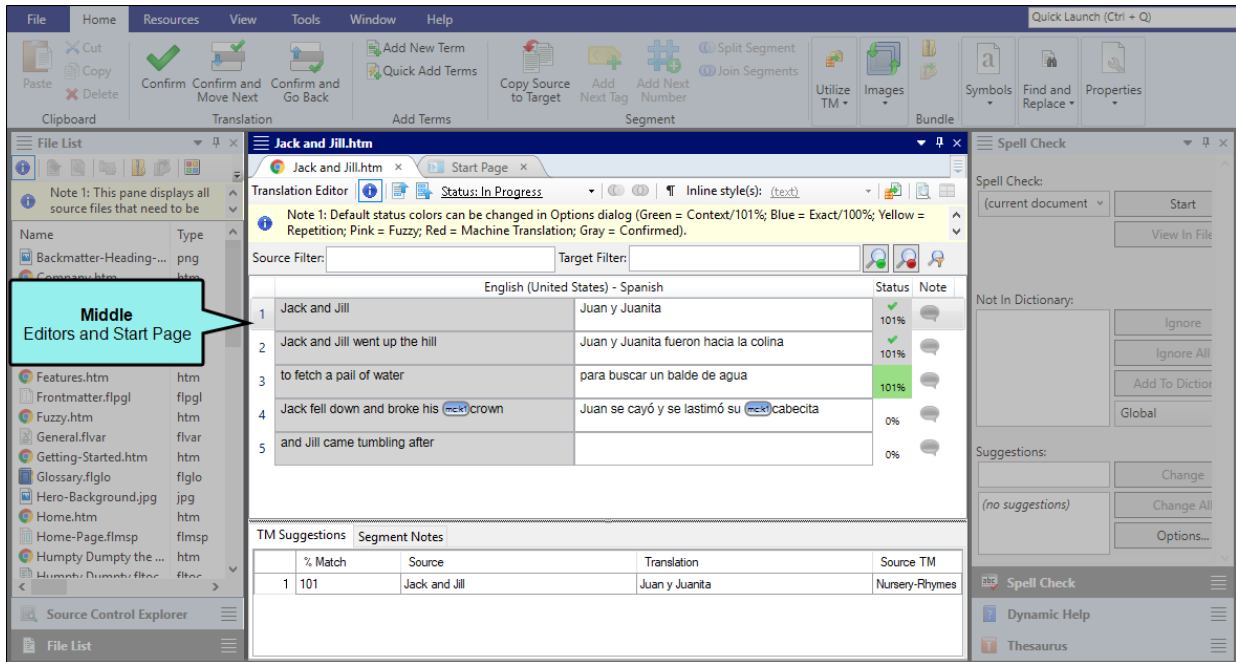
File Home Resources View Tools Window Help

Quick Launch (Ctrl + Q)

Paste Cut Copy Delete
Clipboard

Confirm Confirm and Move Next Confirm and Go Back
Translation

Add New Term Quick Add Terms
Add Terms

Copy Source to Target Add Next Tag Add Next Number Split Segment Join Segments
Segment

Utilize TM Images Bundle Symbols Find and Replace Properties

File List

Note 1: This pane displays all source files that need to be

| Name | Type |
|---|---|
| Backmatter-Heading-... | png |
| Company.htm | htm |
| Features.htm | htm |
| Frontmatter.flpgl | flpgl |
| Fuzzy.htm | htm |
| General.flvar | flvar |
| Getting-Started.htm | htm |
| Glossary.flglo | flglo |
| Hero-Background.jpg | jpg |
| Home.htm | htm |
| Home-Page.flmsp | flmsp |
| Humpty Dumpty the ... | htm |
| Humpty Dumpty.fltoc | fltoc |

Middle
Editors and Start Page

Source Control Explorer
File List

Jack and Jill.htm
Jack and Jill.htm × Start Page ×

Translation Editor Status: In Progress ¶ Inline style(s): (text)

Note 1: Default status colors can be changed in Options dialog (Green = Context/101%; Blue = Exact/100%; Yellow = Repetition; Pink = Fuzzy; Red = Machine Translation; Gray = Confirmed).

Source Filter: Target Filter:

| | English (United States) - Spanish | | Status | Note |
|---|---|---|---|---|
| 1 | Jack and Jill | Juan y Juanita | 101% | |
| 2 | Jack and Jill went up the hill | Juan y Juanita fueron hacia la colina | 101% | |
| 3 | to fetch a pail of water | para buscar un balde de agua | 101% | |
| 4 | Jack fell down and broke his mck1 crown | Juan se cayó y se lastimó su mck1 cabecita | 0% | |
| 5 | and Jill came tumbling after | | 0% | |

TM Suggestions Segment Notes

| | % Match | Source | Translation | Source TM |
|---|---|---|---|---|
| 1 | 101 | Jack and Jill | Juan y Juanita | Nursery-Rhymes |

Spell Check

Spell Check:
(current document) Start
View In File

Not In Dictionary:
Ignore
Ignore All
Add To Diction
Global

Suggestions:
Change
(no suggestions) Change All
Options...

Spell Check
Dynamic Help
Thesaurus